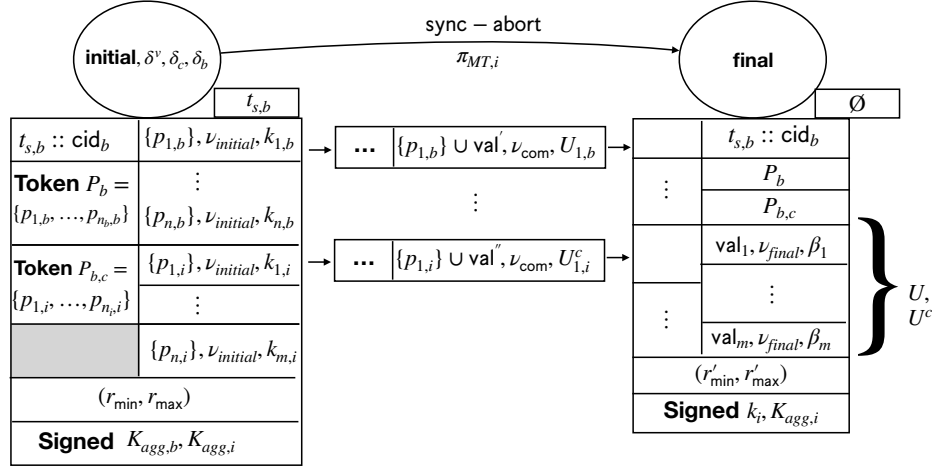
initial, $\delta^v, \delta_c, \delta_b$

sync − abort

$\pi_{MT,i}$

final

$t_{s,b}$

Ø

| | |
|---|---|
| $t_{s,b}$ :: $\mathsf{cid}_b$ | $\{p_{1,b}\}, \nu_{initial}, k_{1,b}$ |
| **Token** $P_b =$ $\{p_{1,b}, \ldots, p_{n_b,b}\}$ | $\vdots$ $\{p_{n,b}\}, \nu_{initial}, k_{n,b}$ |
| **Token** $P_{b,c} =$ $\{p_{1,i}, \ldots, p_{n_i,i}\}$ | $\{p_{1,i}\}, \nu_{initial}, k_{1,i}$ $\vdots$ |
| | $\{p_{n,i}\}, \nu_{initial}, k_{m,i}$ |
| $(r_{\min}, r_{\max})$ | |
| **Signed** $K_{agg,b}, K_{agg,i}$ | |

... $\{p_{1,b}\} \cup \mathsf{val}', \nu_{\mathsf{com}}, U_{1,b}$

$\vdots$

... $\{p_{1,i}\} \cup \mathsf{val}'', \nu_{\mathsf{com}}, U^c_{1,i}$

| | |
|---|---|
| | $t_{s,b}$ :: $\mathsf{cid}_b$ |
| $\vdots$ | $P_b$ |
| | $P_{b,c}$ |
| | $\mathsf{val}_1, \nu_{final}, \beta_1$ |
| $\vdots$ | $\vdots$ |
| | $\mathsf{val}_m, \nu_{final}, \beta_m$ |
| $(r'_{\min}, r'_{\max})$ | |
| **Signed** $k_i, K_{agg,i}$ | |

$U,$ $U^c$